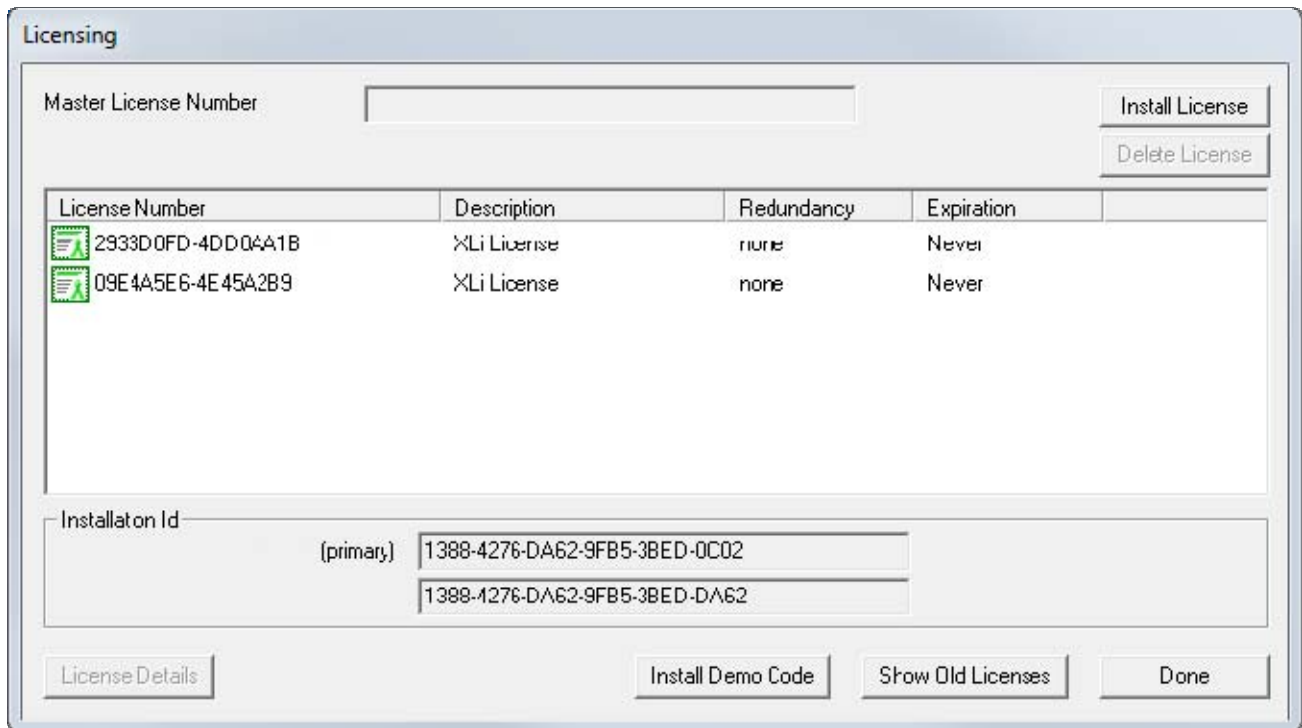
Licensing

Master License Number

Install License

Delete License

| License Number | Description | Redundancy | Expiration |
|---|---|---|---|
| 2933D0FD-4DD0AA1B | XLi License | none | Never |
| 09E4A5E6-4E45A2B9 | XLi License | none | Never |

Installaton Id

(primary) 1388-4276-DA62-9FB5-3BED-0C02

1388-4276-DA62-9FB5-3BED-DA62

License Details

Install Demo Code

Show Old Licenses

Done